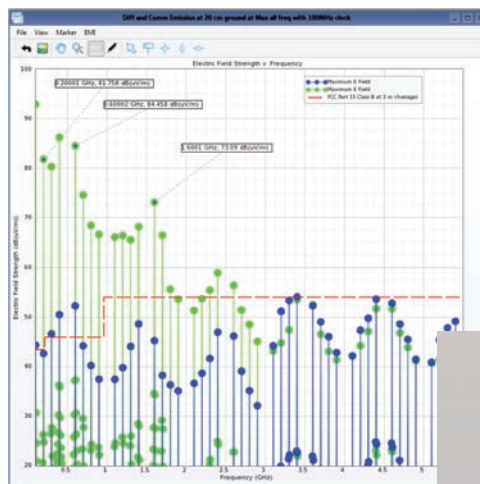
Diff and Comm Emission at 20 cm ground at Max all freq with 100MHz clock

File View Marker EMI

Electric Field Strength v. Frequency

0.20001 GHz, 81.758 dBuV/m)

0.60002 GHz, 84.458 dBuV/m)

1.6001 GHz, 73.05 dBuV/m)

Maximum E Field

Maximum E Field

FCC Part 15 Class B at 3 m (average)

Electric Field Strength (dBuV/m)

100

90

80

70

60

50

40

30

20

0.5

1

1.5

2

2.5

3

3.5

4

4.5

5

Frequency (GHz)